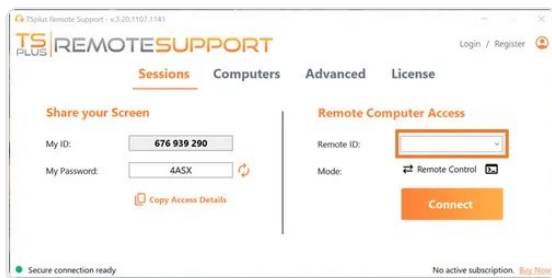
TSplus Remote Support - v.3.20.1107.1141

TS PLUS REMOTESUPPORT

Login / Register

Sessions Computers Advanced License

Share your Screen

My ID: 676 939 290

My Password: 4ASX

Copy Access Details

Remote Computer Access

Remote ID:

Mode: Remote Control

Connect

Secure connection ready

No active subscription. Buy Now